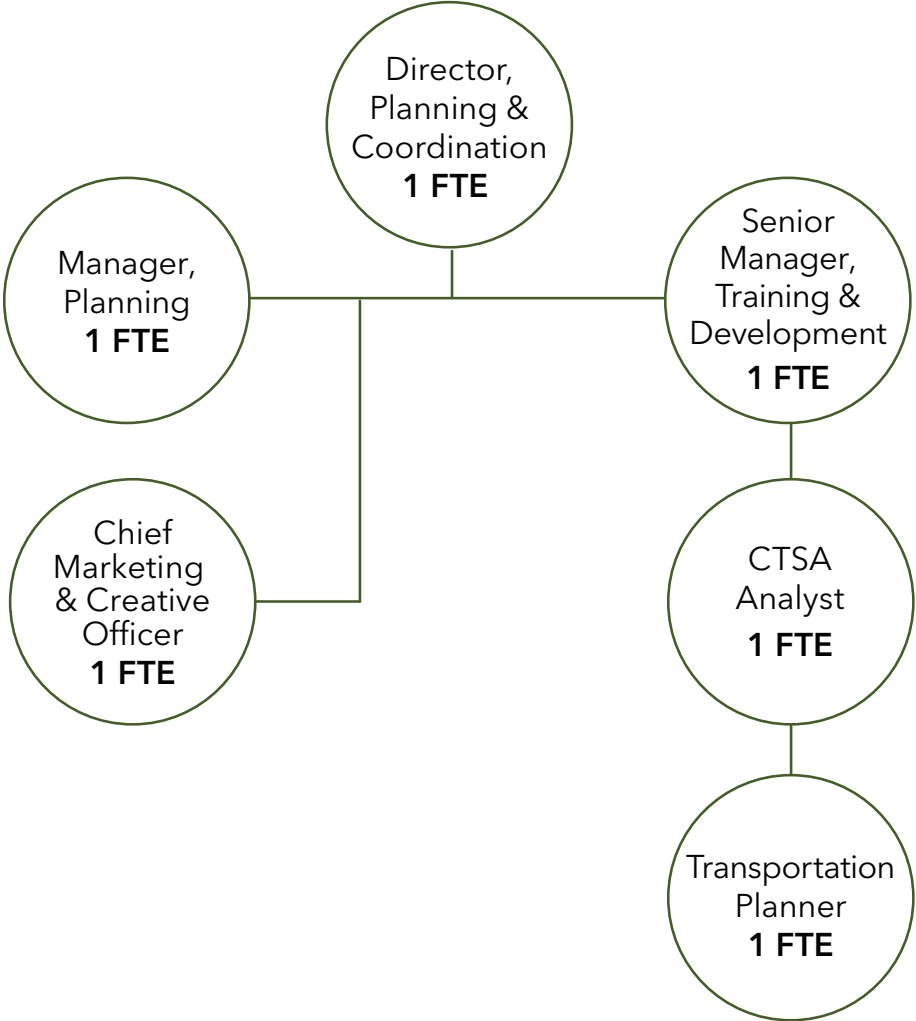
Director, Planning & Coordination
1 FTE

Manager, Planning
1 FTE

Senior Manager, Training & Development
1 FTE

Chief Marketing & Creative Officer
1 FTE

CTSA Analyst
1 FTE

Transportation Planner
1 FTE